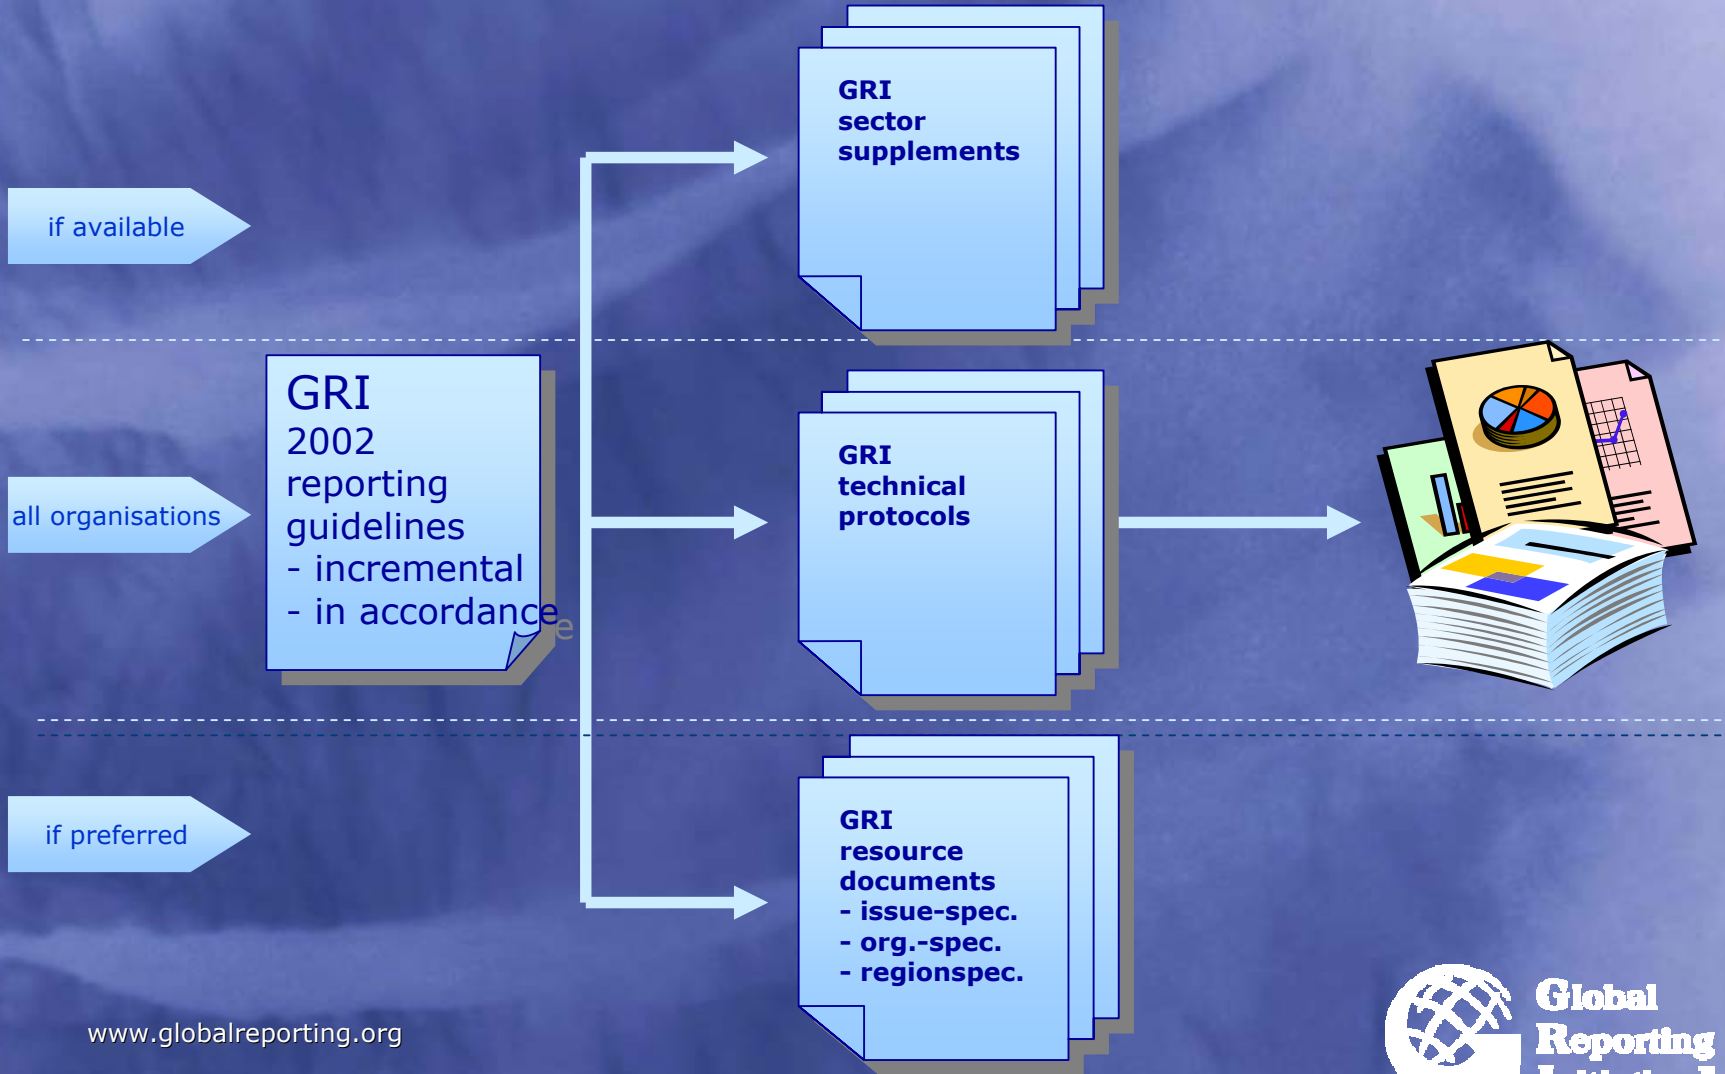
GRI
sector
supplements

if available

GRI
2002
reporting
guidelines
- incremental
- in accordance

all organisations

GRI
technical
protocols

if preferred

GRI
resource
documents
- issue-spec.
- org.-spec.
- regionspec.

www.globalreporting.org

Global
Reporting
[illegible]